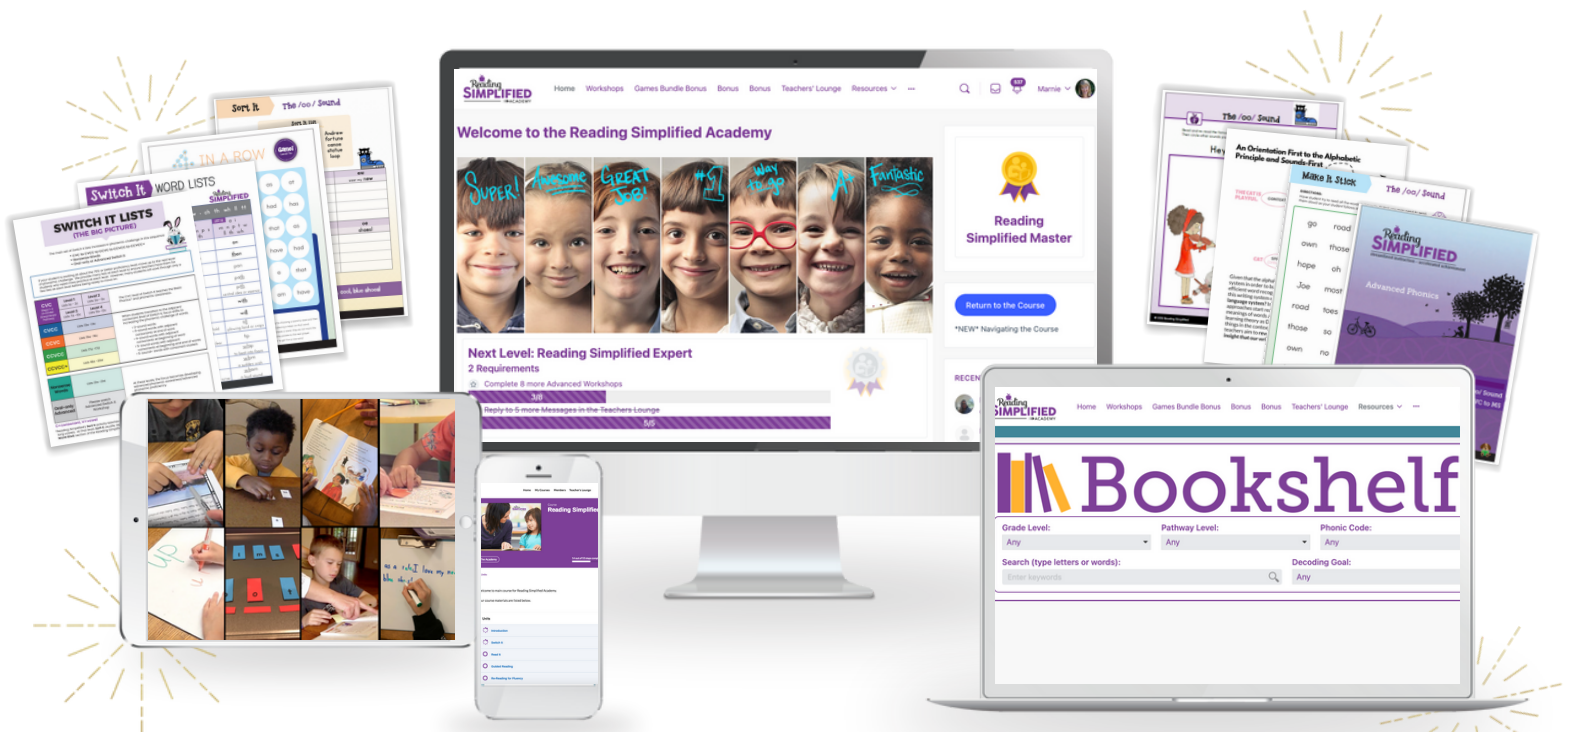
Reading SIMPLIFIED ACADEMY

Home Workshops Games Bundle Bonus Bonus Bonus Teachers' Lounge Resources

Marnie

Welcome to the Reading Simplified Academy

Super! Awesome Great Job! #1 Way to go A+ Fantastic

Reading Simplified Master

Return to the Course

*NEW* Navigating the Course

Next Level: Reading Simplified Expert

2 Requirements

Complete 8 more Advanced Workshops

3/8

Reply to 5 more Messages in the Teachers Lounge

5/5

RECEN

Reading SIMPLIFIED ACADEMY

Home Workshops Games Bundle Bonus Bonus Bonus Teachers' Lounge Resources

Bookshelf

Grade Level:

Any

Pathway Level:

Any

Phonic Code:

Any

Search (type letters or words):

Enter keywords

Decoding Goal:

Any

Reading Simplified

Sort It

The /oo/ Sound

IN A ROW

Switch It WORD LISTS

SWITCH IT LISTS (THE BIG PICTURE)

CVC

CCVC

CVCC

CCVCC

CCVCC+

An Orientation First to the Alphabetic Principle and Sounds-First

Make It Stick

The /oo/ Sound

go road own those hope oh Joe most road toes those so own no

Reading SIMPLIFIED

Advanced Phonics